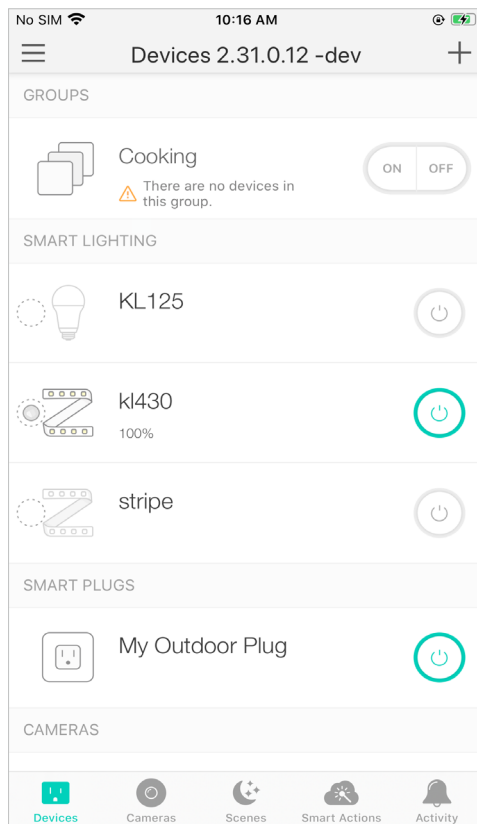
No SIM 10:16 AM

Devices 2.31.0.12 -dev

GROUPS

Cooking
There are no devices in this group.

ON OFF

SMART LIGHTING

KL125

kl430
100%

stripe

SMART PLUGS

My Outdoor Plug

CAMERAS

Devices Cameras Scenes Smart Actions Activity